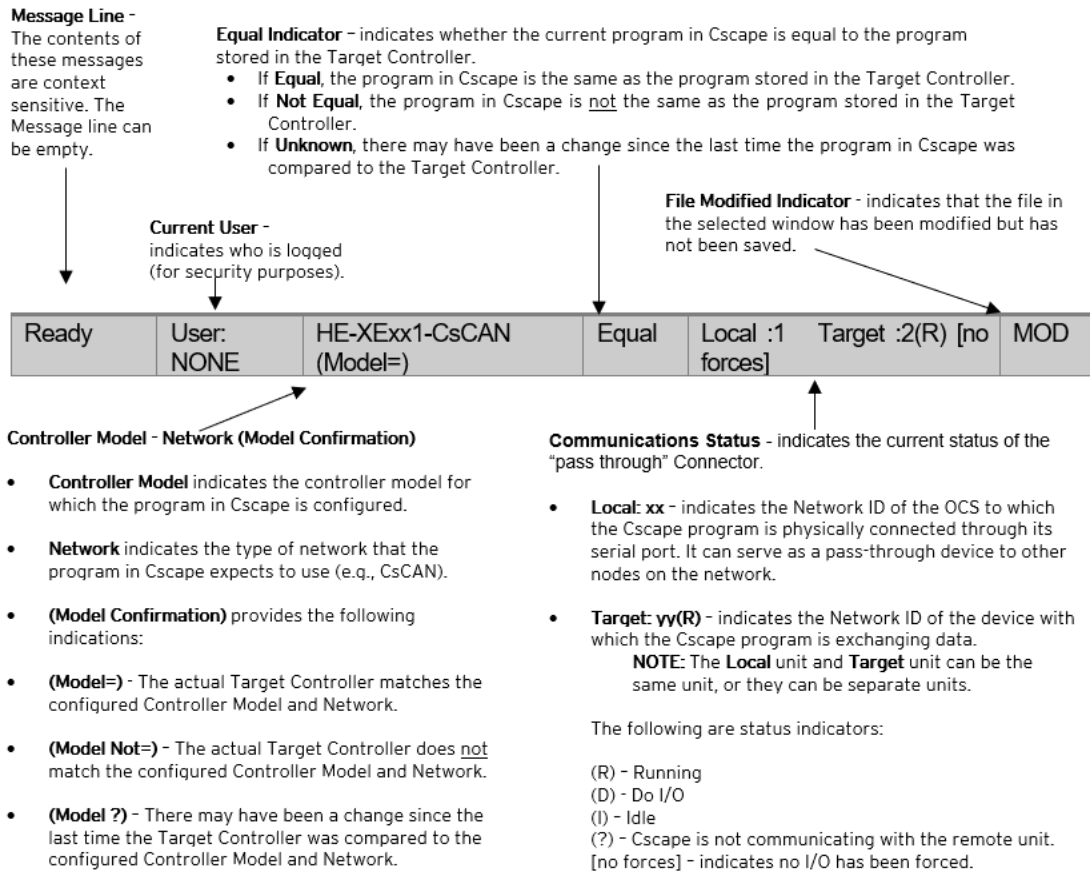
**Message Line** - The contents of these messages are context sensitive. The Message line can be empty.

**Equal Indicator** – indicates whether the current program in Cscape is equal to the program stored in the Target Controller.
- If **Equal**, the program in Cscape is the same as the program stored in the Target Controller.
- If **Not Equal**, the program in Cscape is not the same as the program stored in the Target Controller.
- If **Unknown**, there may have been a change since the last time the program in Cscape was compared to the Target Controller.

**File Modified Indicator** - indicates that the file in the selected window has been modified but has not been saved.

**Current User** - indicates who is logged (for security purposes).

| Ready | User: NONE | HE-XExx1-CsCAN (Model=) | Equal | Local :1 Target :2(R) [no forces] | MOD |
|---|---|---|---|---|---|

**Controller Model - Network (Model Confirmation)**

- **Controller Model** indicates the controller model for which the program in Cscape is configured.
- **Network** indicates the type of network that the program in Cscape expects to use (e.g., CsCAN).
- **(Model Confirmation)** provides the following indications:
- **(Model=)** - The actual Target Controller matches the configured Controller Model and Network.
- **(Model Not=)** – The actual Target Controller does not match the configured Controller Model and Network.
- **(Model ?)** – There may have been a change since the last time the Target Controller was compared to the configured Controller Model and Network.

**Communications Status** - indicates the current status of the "pass through" Connector.

- **Local: xx** – indicates the Network ID of the OCS to which the Cscape program is physically connected through its serial port. It can serve as a pass-through device to other nodes on the network.
- **Target: yy(R)** – indicates the Network ID of the device with which the Cscape program is exchanging data.
**NOTE:** The **Local** unit and **Target** unit can be the same unit, or they can be separate units.

The following are status indicators:

(R) – Running
(D) - Do I/O
(I) – Idle
(?) – Cscape is not communicating with the remote unit.
[no forces] – indicates no I/O has been forced.